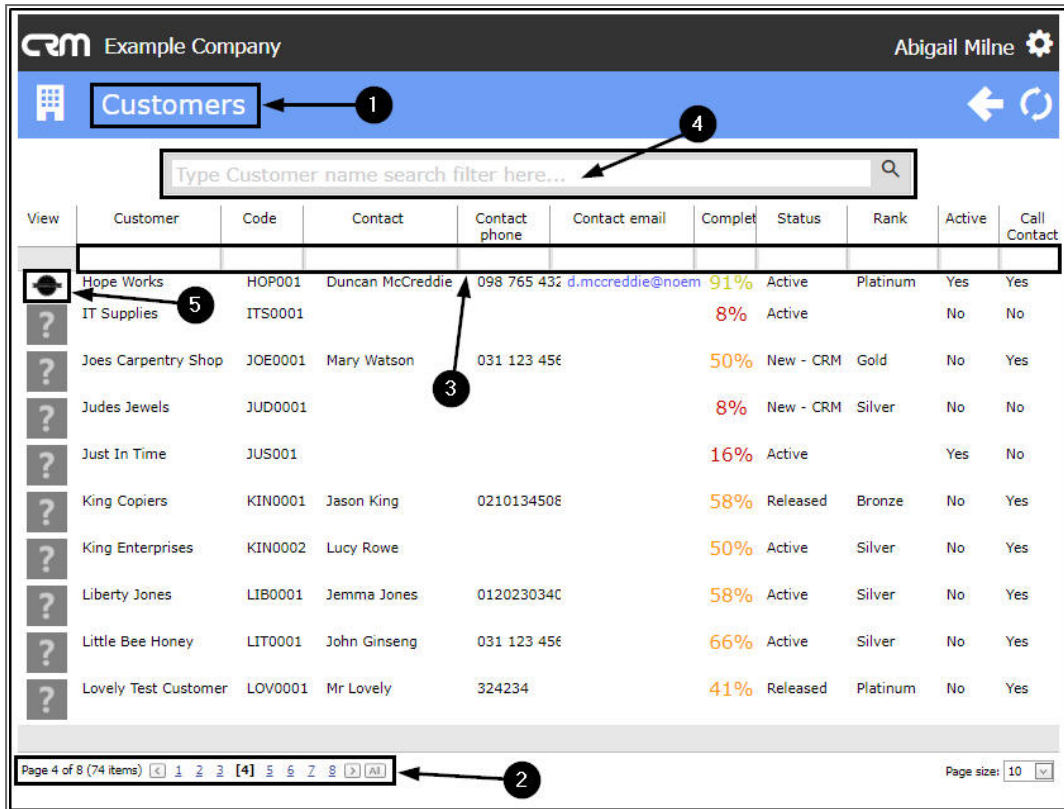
CRM Example Company

Abigail Milne

Customers

1

4

Type Customer name search filter here...

| View | Customer | Code | Contact | Contact phone | Contact email | Complet | Status | Rank | Active | Call Contact |
|---|---|---|---|---|---|---|---|---|---|---|
| | | | | | | | | | | |
| | Hope Works | HOP001 | Duncan McCreddie | 098 765 432 | d.mccreddie@noem | 91% | Active | Platinum | Yes | Yes |
| ? | IT Supplies | ITS0001 | | | | 8% | Active | | No | No |
| ? | Joes Carpentry Shop | JOE0001 | Mary Watson | 031 123 456 | | 50% | New - CRM | Gold | No | Yes |
| ? | Judes Jewels | JUD0001 | | | | 8% | New - CRM | Silver | No | No |
| ? | Just In Time | JUS001 | | | | 16% | Active | | Yes | No |
| ? | King Copiers | KIN0001 | Jason King | 0210134508 | | 58% | Released | Bronze | No | Yes |
| ? | King Enterprises | KIN0002 | Lucy Rowe | | | 50% | Active | Silver | No | Yes |
| ? | Liberty Jones | LIB0001 | Jemma Jones | 0120230340 | | 58% | Active | Silver | No | Yes |
| ? | Little Bee Honey | LIT0001 | John Ginseng | 031 123 456 | | 66% | Active | Silver | No | Yes |
| ? | Lovely Test Customer | LOV0001 | Mr Lovely | 324234 | | 41% | Released | Platinum | No | Yes |

5

3

Page 4 of 8 (74 items) < 1 2 3 [4] 5 6 7 8 > All

2

Page size: 10